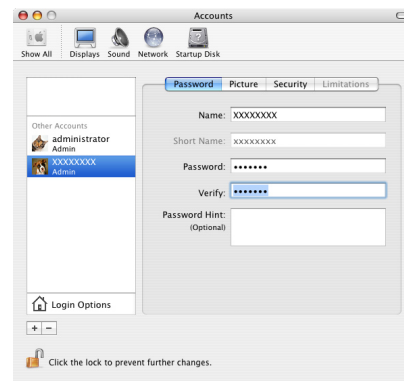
Accounts

Show All Displays Sound Network Startup Disk

Password Picture Security Limitations

Other Accounts
administrator
Admin
XXXXXXXX
Admin

Name: XXXXXXXX
Short Name: xxxxxxxx
Password: •••••••
Verify: •••••••
Password Hint:
(Optional)

Login Options

+ −

Click the lock to prevent further changes.